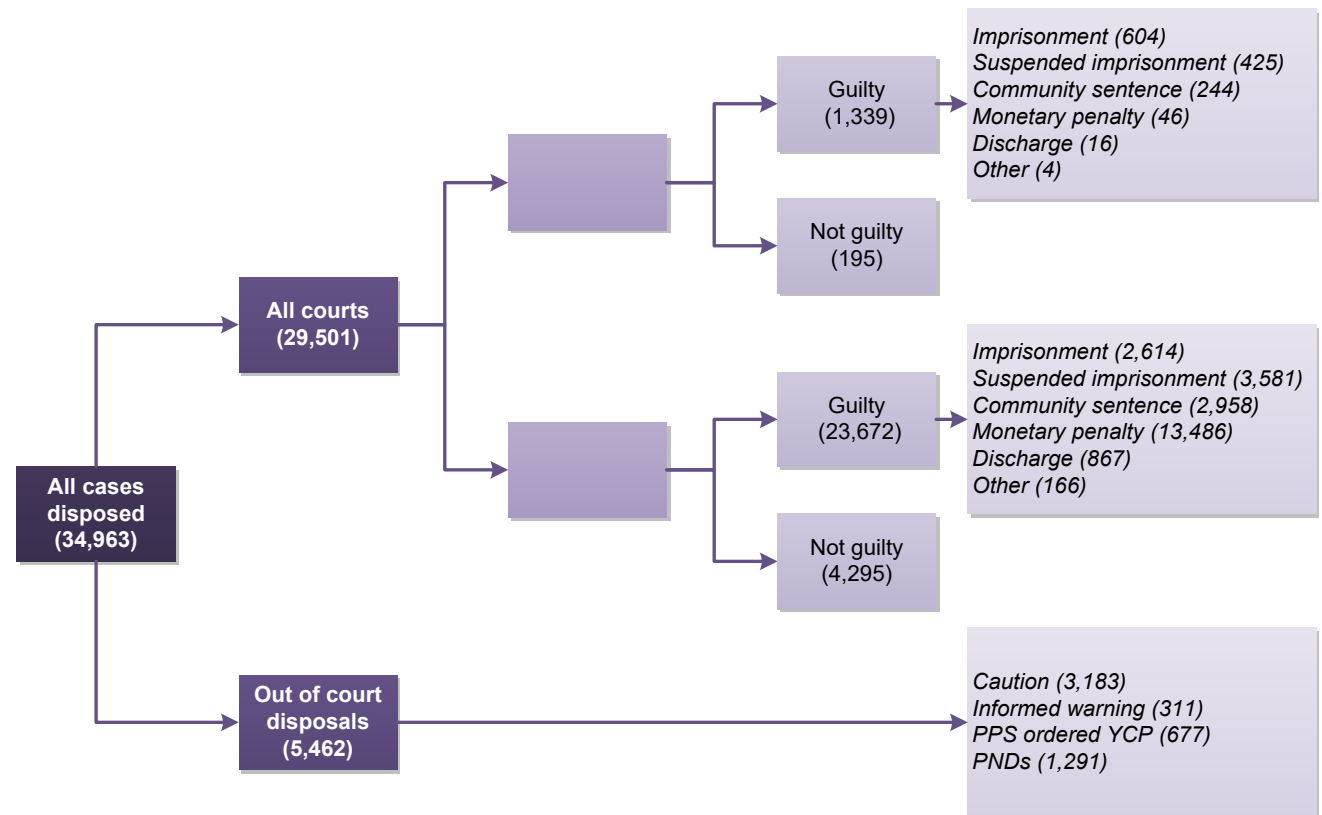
All cases disposed (34,963)

All courts (29,501)

Guilty (1,339)

Imprisonment (604)
Suspended imprisonment (425)
Community sentence (244)
Monetary penalty (46)
Discharge (16)
Other (4)

Not guilty (195)

Guilty (23,672)

Imprisonment (2,614)
Suspended imprisonment (3,581)
Community sentence (2,958)
Monetary penalty (13,486)
Discharge (867)
Other (166)

Not guilty (4,295)

Out of court disposals (5,462)

Caution (3,183)
Informed warning (311)
PPS ordered YCP (677)
PNDs (1,291)